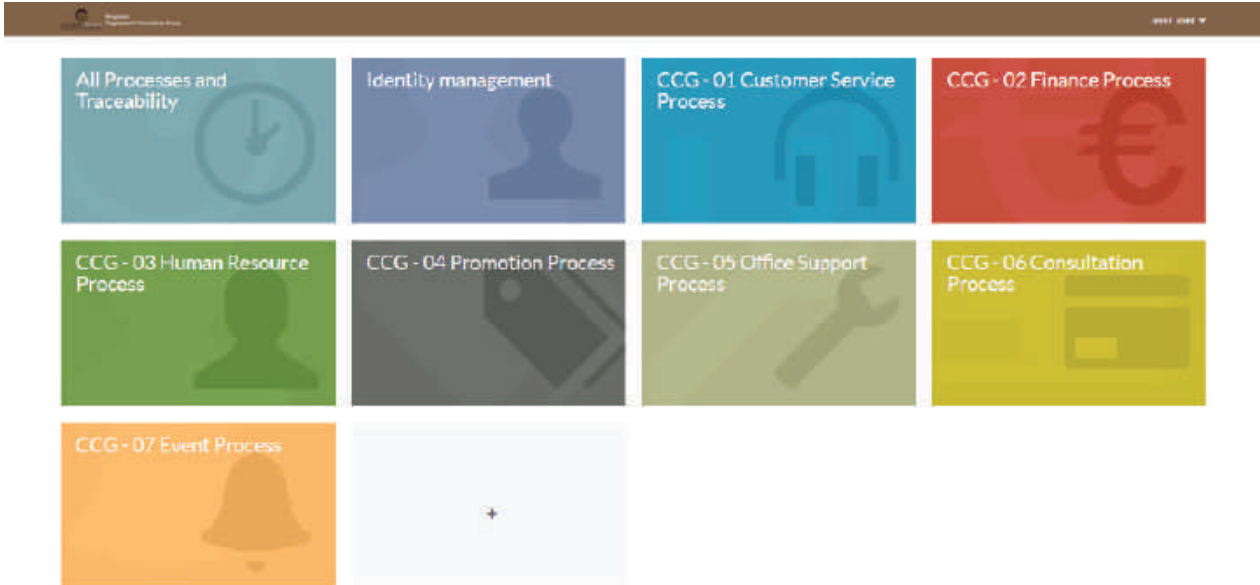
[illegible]

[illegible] ▾

All Processes and Traceability

Identity management

CCG - 01 Customer Service Process

CCG - 02 Finance Process

CCG - 03 Human Resource Process

CCG - 04 Promotion Process

CCG - 05 Office Support Process

CCG - 06 Consultation Process

CCG - 07 Event Process

+